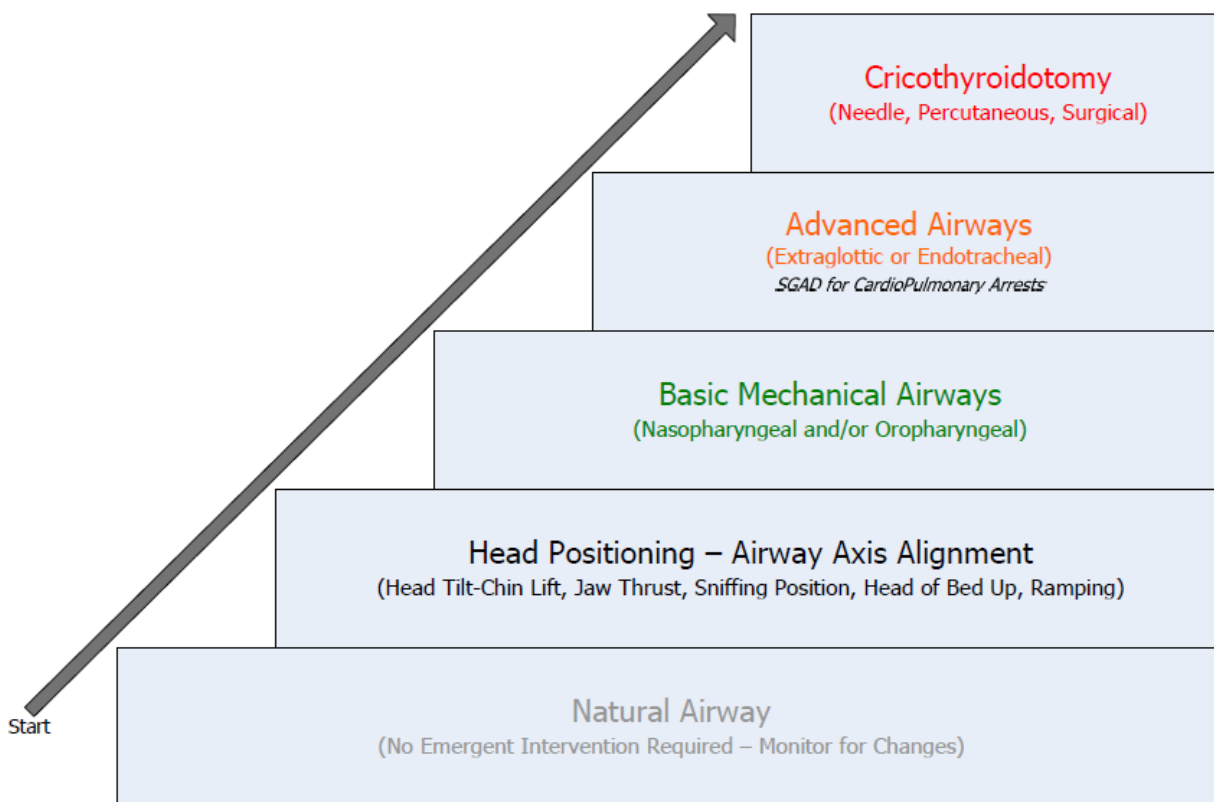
Cricothyroidotomy
(Needle, Percutaneous, Surgical)

Advanced Airways
(Extraglottic or Endotracheal)
SGAD for CardioPulmonary Arrests

Basic Mechanical Airways
(Nasopharyngeal and/or Oropharyngeal)

Head Positioning – Airway Axis Alignment
(Head Tilt-Chin Lift, Jaw Thrust, Sniffing Position, Head of Bed Up, Ramping)

Start

Natural Airway
(No Emergent Intervention Required – Monitor for Changes)